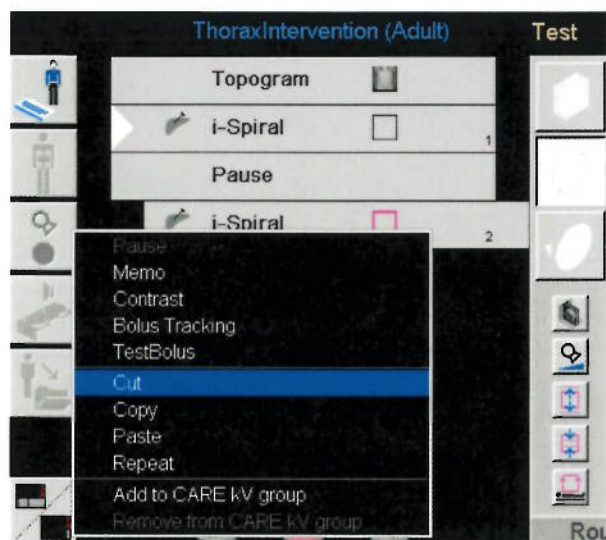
ThoraxIntervention (Adult)

Test

Topogram

i-Spiral

1

Pause

i-Spiral

2

Pause

Memo

Contrast

Bolus Tracking

TestBolus

Cut

Copy

Paste

Repeat

Add to CARE kV group

Remove from CARE kV group

Rou